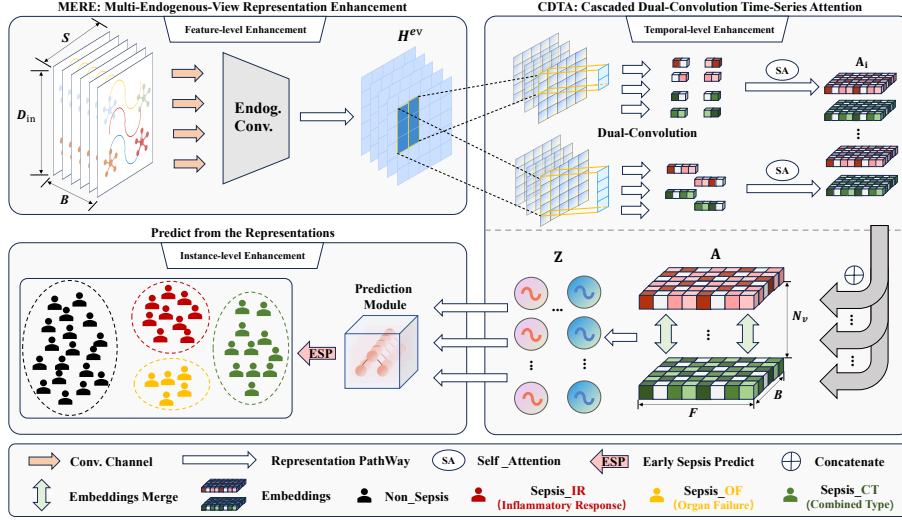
MERE: Multi-Endogenous-View Representation Enhancement

Feature-level Enhancement

$S$

$D_{\text{in}}$

$B$

Endog. Conv.

$H^{ev}$

CDTA: Cascaded Dual-Convolution Time-Series Attention

Temporal-level Enhancement

SA

$\mathbf{A}_i$

Dual-Convolution

SA

Predict from the Representations

Instance-level Enhancement

Prediction Module

ESP

Z

A

$N_v$

$F$

$B$

Conv. Channel

Representation PathWay

SA Self _Attention

ESP Early Sepsis Predict

Concatenate

Embeddings Merge

Embeddings

Non_Sepsis

Sepsis_IR (Inflammatory Response)

Sepsis_OF (Organ Failure)

Sepsis_CT (Combined Type)